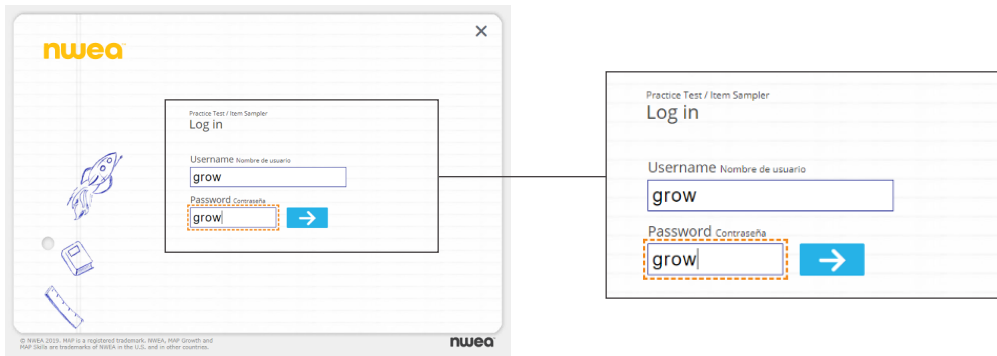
nwea

Practice Test / Item Sampler
Log in

Username Nombre de usuario
grow

Password Contraseña
grow

© NWEA 2015. MAP is a registered trademark. NWEA, MAP Growth and MAP Skills are trademarks of NWEA in the U.S. and in other countries.

nwea

Practice Test / Item Sampler
Log in

Username Nombre de usuario
grow

Password Contraseña
grow